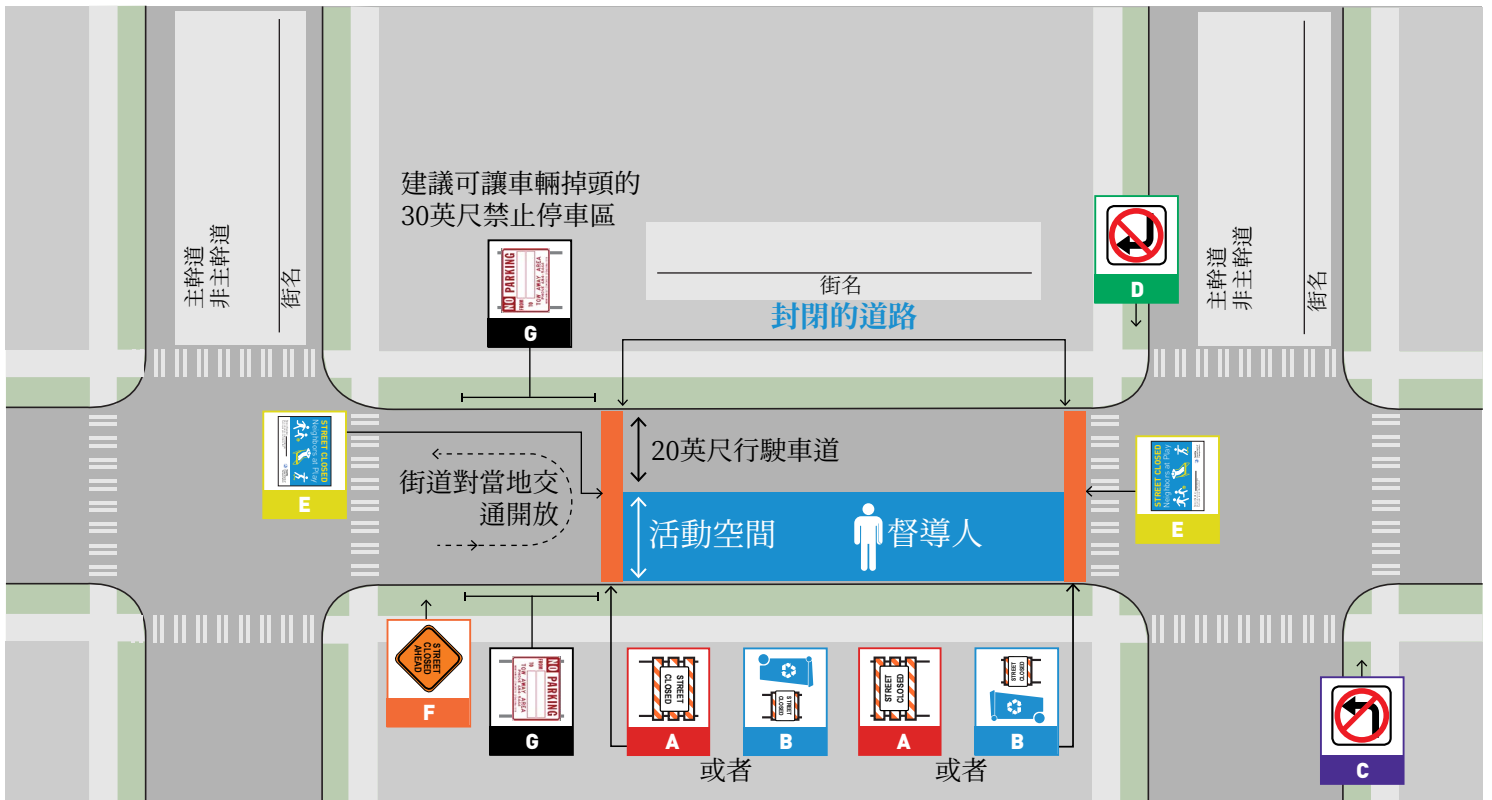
主幹道
非主幹道

街名

建議可讓車輛掉頭的
30英尺禁止停車區

NO PARKING
TOW AWAY AREA

G

街名

封閉的道路

D

主幹道
非主幹道

街名

STREET CLOSED
Neighbors at Play

E

20英尺行駛車道

街道對當地交通開放

活動空間

督導人

STREET CLOSED
Neighbors at Play

E

STREET CLOSED AHEAD

F

NO PARKING
TOW AWAY AREA

G

STREET CLOSED

A

STREET CLOSED

B

STREET CLOSED

A

STREET CLOSED

B

或者

或者

C